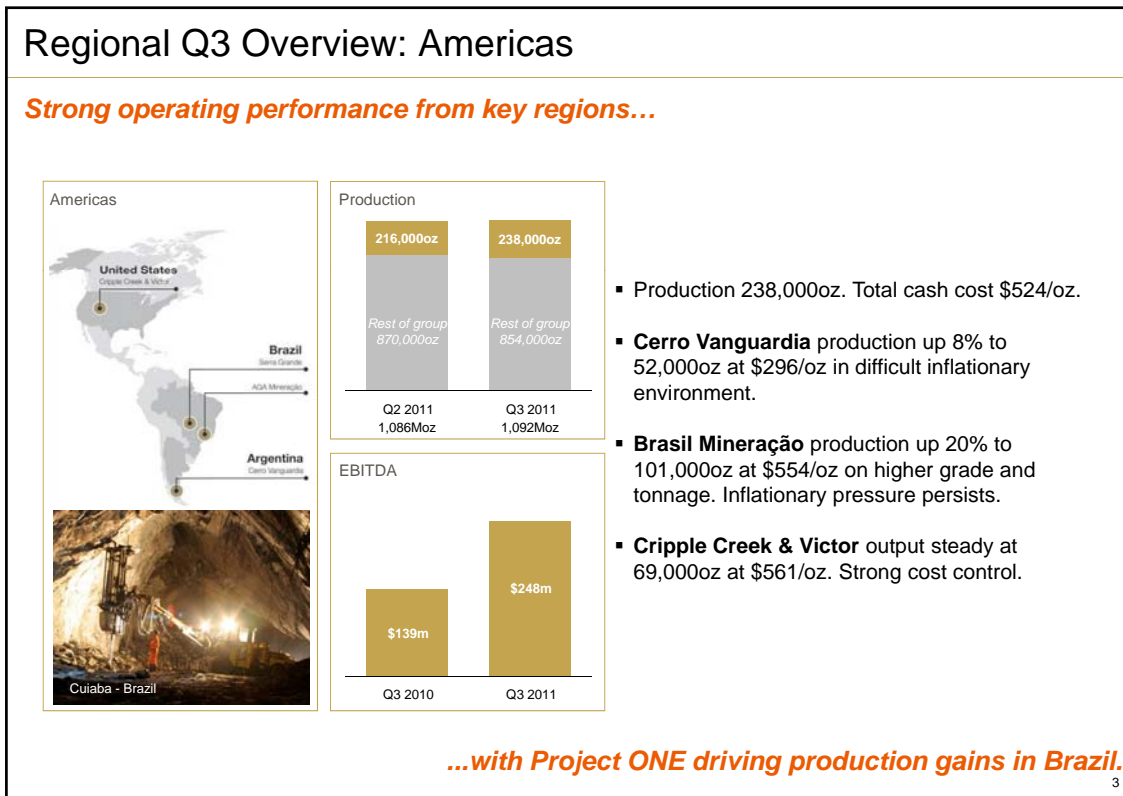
Regional Q3 Overview: Americas

Strong operating performance from key regions…

Americas

United States
Cripple Creek & Victor

Brazil
Serra Grande

AGA Mineração

Argentina
Cerro Vanguardia

Cuiaba - Brazil

Production

216,000oz

238,000oz

Rest of group 870,000oz

Rest of group 854,000oz

Q2 2011
1,086Moz

Q3 2011
1,092Moz

EBITDA

$139m

$248m

Q3 2010

Q3 2011

▪ Production 238,000oz. Total cash cost $524/oz.

▪ **Cerro Vanguardia** production up 8% to 52,000oz at $296/oz in difficult inflationary environment.

▪ **Brasil Mineração** production up 20% to 101,000oz at $554/oz on higher grade and tonnage. Inflationary pressure persists.

▪ **Cripple Creek & Victor** output steady at 69,000oz at $561/oz. Strong cost control.

...with Project ONE driving production gains in Brazil.

3